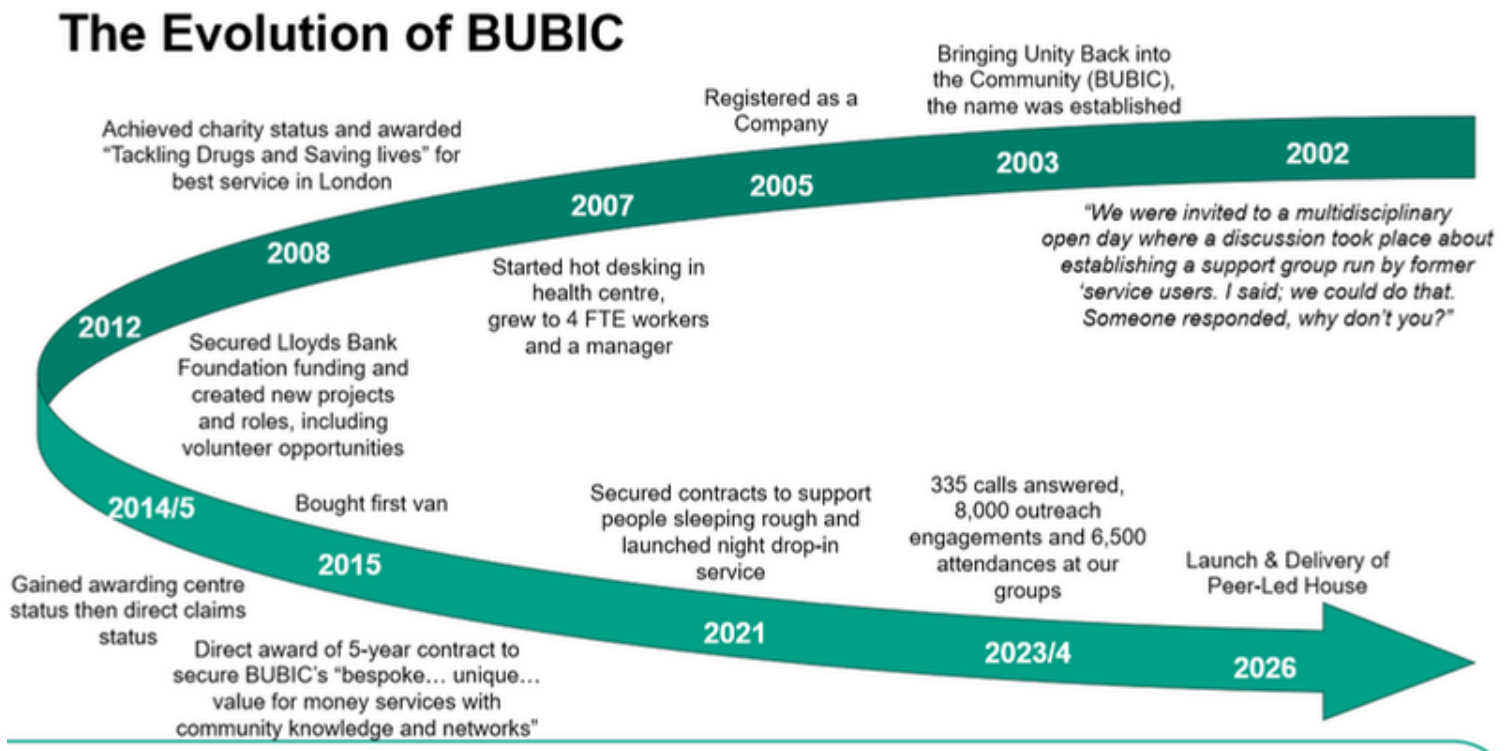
The Evolution of BUBIC

Bringing Unity Back into the Community (BUBIC), the name was established

Registered as a Company

Achieved charity status and awarded "Tackling Drugs and Saving lives" for best service in London

2002

2003

2005

2007

2008

"We were invited to a multidisciplinary open day where a discussion took place about establishing a support group run by former 'service users. I said; we could do that. Someone responded, why don't you?"

Started hot desking in health centre, grew to 4 FTE workers and a manager

2012

Secured Lloyds Bank Foundation funding and created new projects and roles, including volunteer opportunities

2014/5

Bought first van

Secured contracts to support people sleeping rough and launched night drop-in service

335 calls answered, 8,000 outreach engagements and 6,500 attendances at our groups

Launch & Delivery of Peer-Led House

2015

Gained awarding centre status then direct claims status

Direct award of 5-year contract to secure BUBIC's "bespoke… unique… value for money services with community knowledge and networks"

2021

2023/4

2026